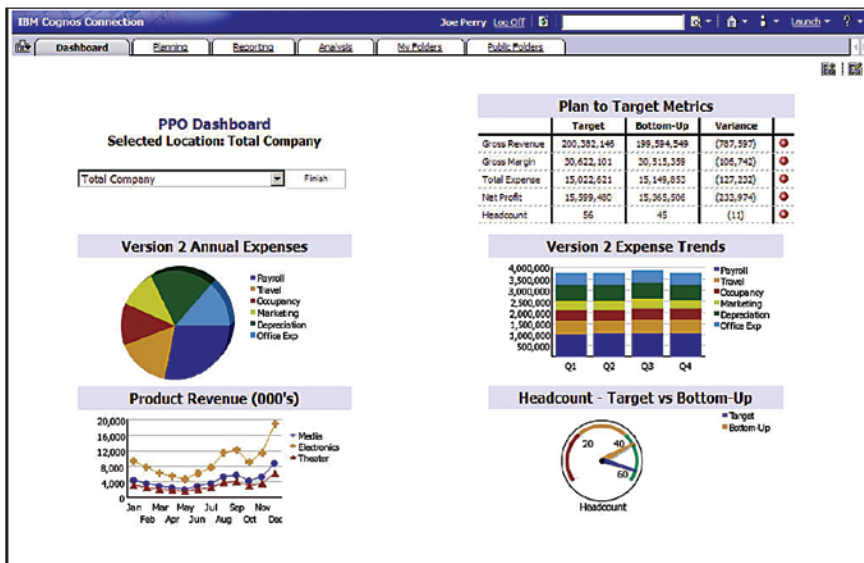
IBM Cognos Connection

Joe Perry Log Off

Launch

Dashboard | Planning | Reporting | Analysis | My Folders | Public Folders

PPO Dashboard
Selected Location: Total Company

Total Company | Finish

Plan to Target Metrics

| | Target | Bottom-Up | Variance |
|---|---|---|---|
| Gross Revenue | 200,382,146 | 199,594,549 | (787,597) |
| Gross Margin | 30,622,101 | 30,515,359 | (106,742) |
| Total Expense | 15,022,621 | 15,149,853 | (127,232) |
| Net Profit | 15,599,480 | 15,365,506 | (233,974) |
| Headcount | 56 | 45 | (11) |

Version 2 Annual Expenses

Payroll
Travel
Occupancy
Marketing
Depreciation
Office Exp

Version 2 Expense Trends

4,000,000
3,500,000
3,000,000
2,500,000
2,000,000
1,500,000
1,000,000
500,000

Q1 Q2 Q3 Q4

Payroll
Travel
Occupancy
Marketing
Depreciation
Office Exp

Product Revenue (000's)

20,000
16,000
12,000
8,000
4,000
0

Jan Feb Mar Apr May Jun Jul Aug Sep Oct Nov Dec

Media
Electronics
Theater

Headcount - Target vs Bottom-Up

Target
Bottom-Up

20 40 60

Headcount